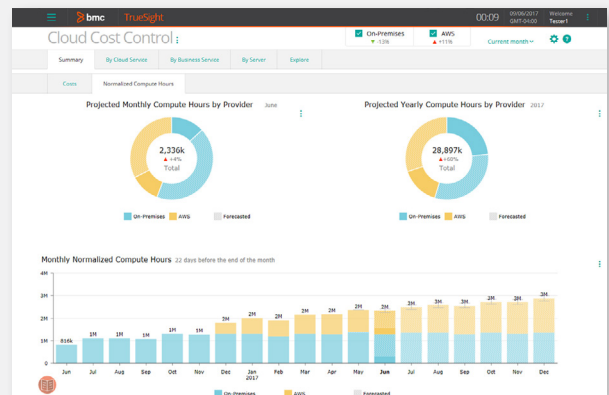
bmc TrueSight 00:09 09/06/2017 GMT-04:00 Welcome Tester1

Cloud Cost Control

On-Premises ▼-13% AWS ▲+11% Current month

Summary By Cloud Service By Business Service By Server Explore

Costs Normalized Compute Hours

Projected Monthly Compute Hours by Provider June

2,336k ▲+4% Total

On-Premises AWS Forecasted

Projected Yearly Compute Hours by Provider 2017

28,897k ▲+60% Total

On-Premises AWS Forecasted

Monthly Normalized Compute Hours 22 days before the end of the month

4M
3M
2M
1M
0M

816k 1M 1M 1M 1M 1M 2M 2M 2M 2M 2M 2M 2M 2M 3M 3M 3M 3M 3M 3M

Jun Jul Aug Sep Oct Nov Dec Jan 2017 Feb Mar Apr May Jun Jul Aug Sep Oct Nov Dec

On-Premises AWS Forecasted